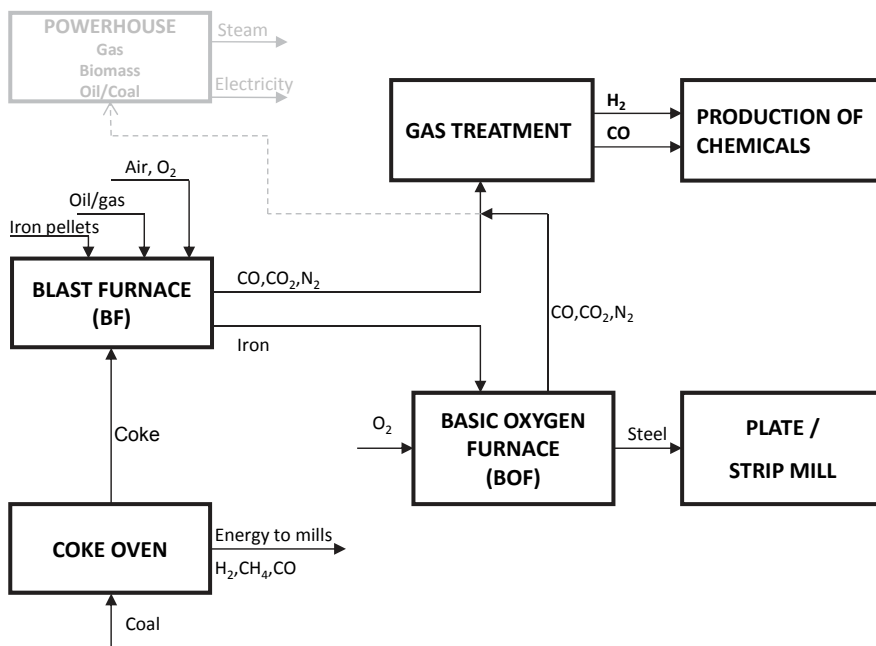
POWERHOUSE
Gas
Biomass
Oil/Coal

Steam

Electricity

GAS TREATMENT

$H_2$

CO

PRODUCTION OF CHEMICALS

Air, $O_2$

Oil/gas

Iron pellets

BLAST FURNACE (BF)

CO,$CO_2$,$N_2$

Iron

CO,$CO_2$,$N_2$

Coke

$O_2$

BASIC OXYGEN FURNACE (BOF)

Steel

PLATE / STRIP MILL

COKE OVEN

Energy to mills

$H_2$,$CH_4$,CO

Coal